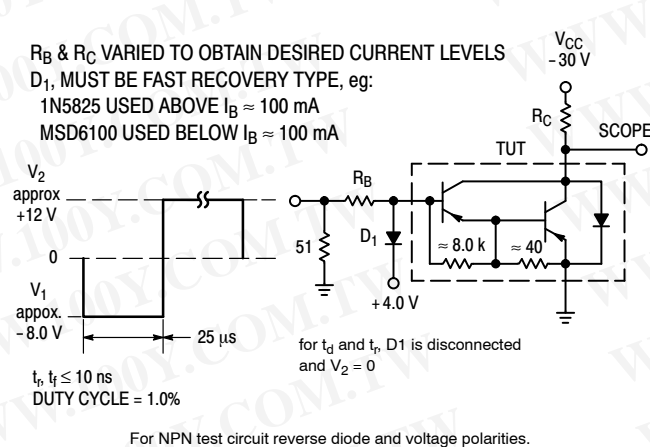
$R_B$ & $R_C$ VARIED TO OBTAIN DESIRED CURRENT LEVELS
$D_1$, MUST BE FAST RECOVERY TYPE, eg:
1N5825 USED ABOVE $I_B \approx 100$ mA
MSD6100 USED BELOW $I_B \approx 100$ mA

$V_{CC}$
– 30 V

$R_C$

SCOPE

TUT

$V_2$
approx
+12 V

$R_B$

0

51

$D_1$

$\approx 8.0$ k

$\approx 40$

$V_1$
appox.
– 8.0 V

+ 4.0 V

25 µs

for $t_d$ and $t_r$, D1 is disconnected and $V_2 = 0$

$t_r$, $t_f \leq 10$ ns
DUTY CYCLE = 1.0%

For NPN test circuit reverse diode and voltage polarities.

WWW.100Y.COM.TW